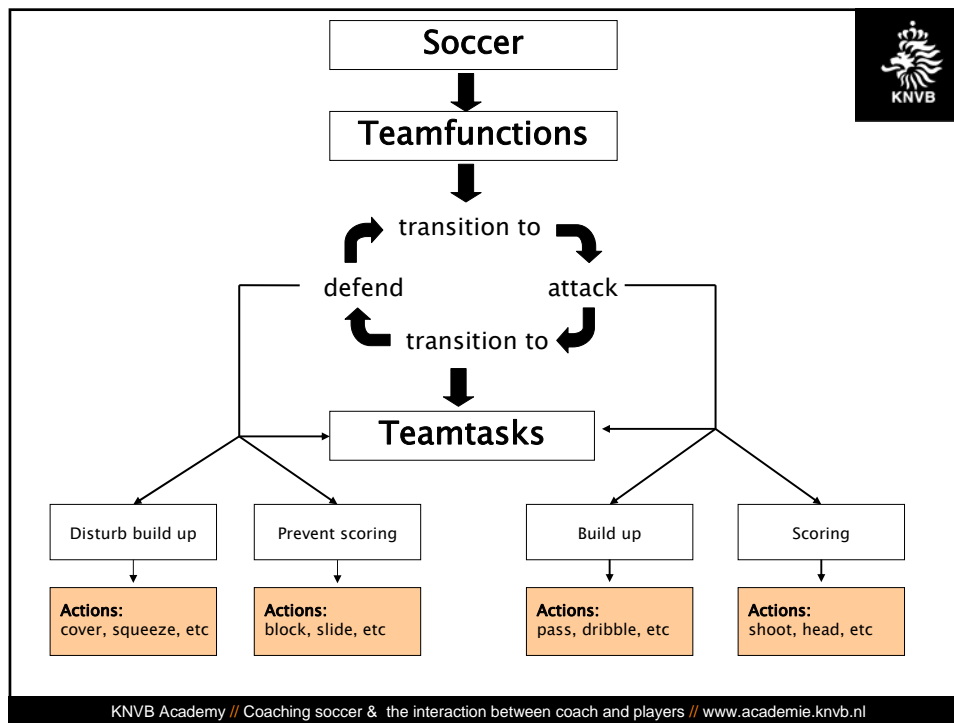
KNVB

Soccer

Teamfunctions

transition to

defend

attack

transition to

Teamtasks

Disturb build up

Prevent scoring

Build up

Scoring

Actions:
cover, squeeze, etc

Actions:
block, slide, etc

Actions:
pass, dribble, etc

Actions:
shoot, head, etc

KNVB Academy // Coaching soccer & the interaction between coach and players // www.academie.knvb.nl